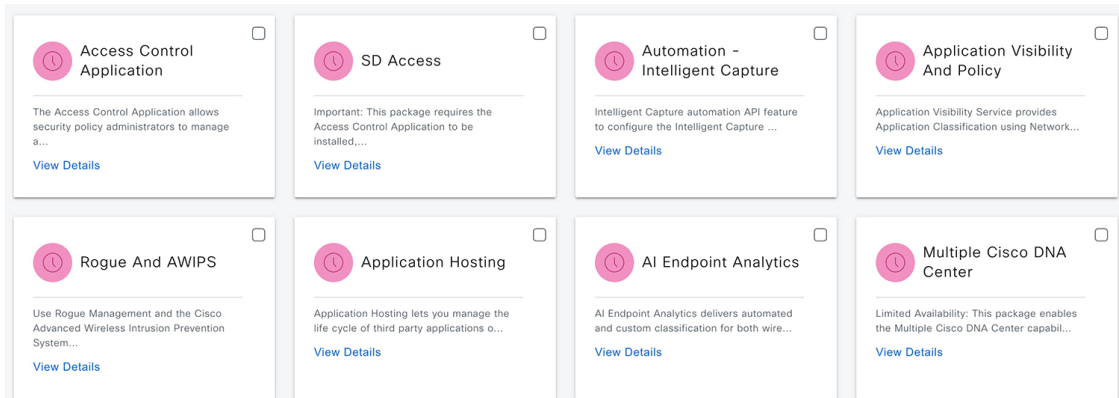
Access Control Application

The Access Control Application allows security policy administrators to manage a...

View Details

SD Access

Important: This package requires the Access Control Application to be installed,...

View Details

Automation - Intelligent Capture

Intelligent Capture automation API feature to configure the Intelligent Capture ...

View Details

Application Visibility And Policy

Application Visibility Service provides Application Classification using Network...

View Details

Rogue And AWIPS

Use Rogue Management and the Cisco Advanced Wireless Intrusion Prevention System...

View Details

Application Hosting

Application Hosting lets you manage the life cycle of third party applications o...

View Details

AI Endpoint Analytics

AI Endpoint Analytics delivers automated and custom classification for both wire...

View Details

Multiple Cisco DNA Center

Limited Availability: This package enables the Multiple Cisco DNA Center capabil...

View Details